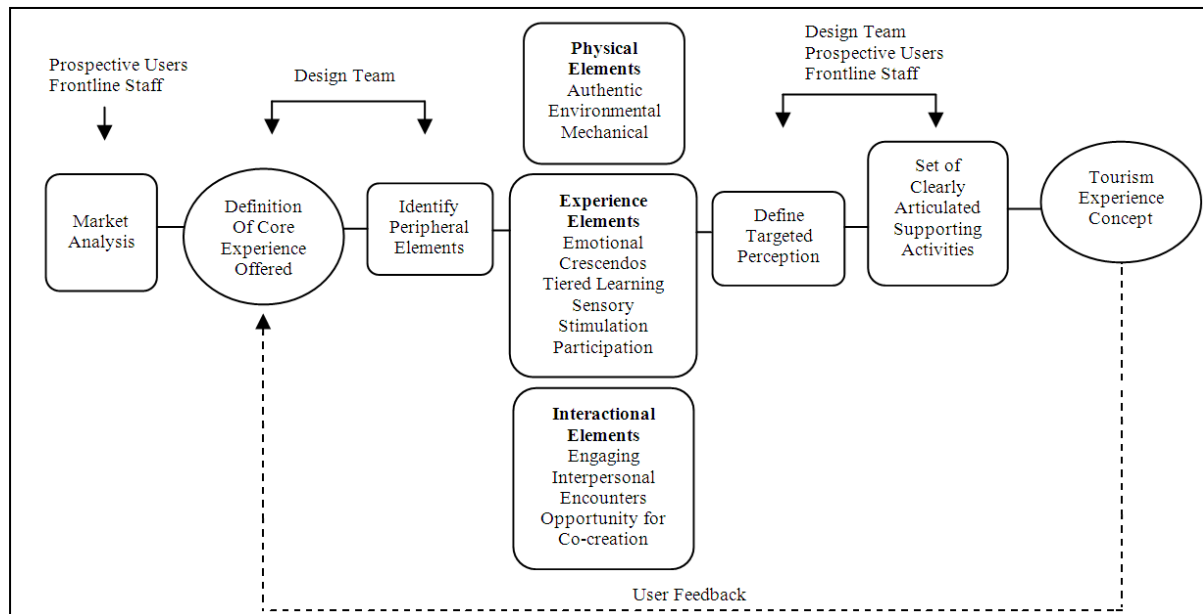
Prospective Users
Frontline Staff

Design Team

Physical Elements
Authentic
Environmental
Mechanical

Design Team
Prospective Users
Frontline Staff

Market Analysis

Definition Of Core Experience Offered

Identify Peripheral Elements

Experience Elements
Emotional Crescendos
Tiered Learning
Sensory Stimulation
Participation

Define Targeted Perception

Set of Clearly Articulated Supporting Activities

Tourism Experience Concept

Interactional Elements
Engaging Interpersonal Encounters
Opportunity for Co-creation

User Feedback